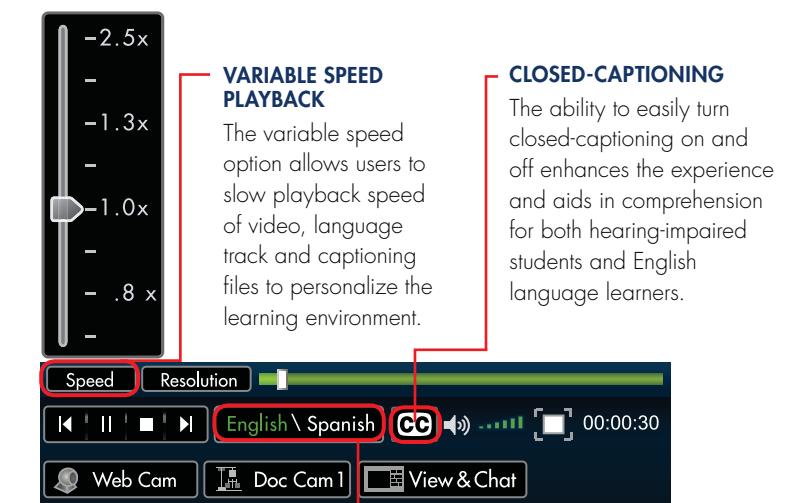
2.5x
1.3x
1.0x
.8 x

VARIABLE SPEED PLAYBACK
The variable speed option allows users to slow playback speed of video, language track and captioning files to personalize the learning environment.

CLOSED-CAPTIONING
The ability to easily turn closed-captioning on and off enhances the experience and aids in comprehension for both hearing-impaired students and English language learners.

Speed
Resolution
English \ Spanish
CC
00:00:30
Web Cam
Doc Cam 1
View & Chat